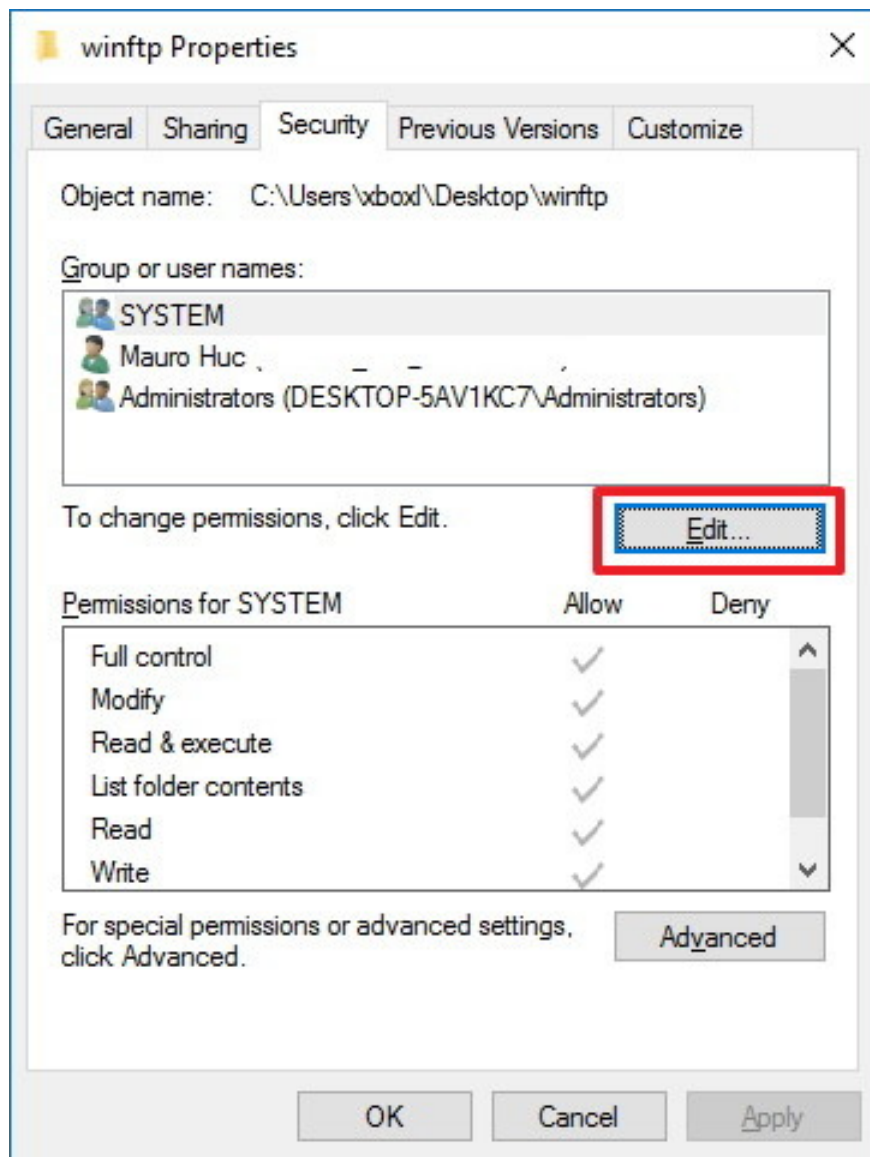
winftp Properties

General | Sharing | Security | Previous Versions | Customize

Object name: C:\Users\xboxl\Desktop\winftp

Group or user names:

SYSTEM
Mauro Huc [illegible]
Administrators (DESKTOP-5AV1KC7\Administrators)

To change permissions, click Edit.

Edit...

| Permissions for SYSTEM | Allow | Deny |
|---|---|---|
| Full control | ✓ | |
| Modify | ✓ | |
| Read & execute | ✓ | |
| List folder contents | ✓ | |
| Read | ✓ | |
| Write | ✓ | |

For special permissions or advanced settings, click Advanced.

Advanced

OK Cancel Apply